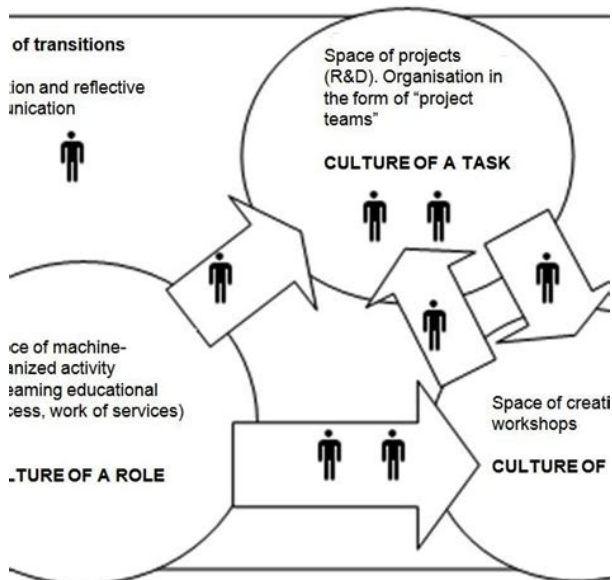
of transitions

ion and reflective unication

Space of projects (R&D). Organisation in the form of "project teams"

CULTURE OF A TASK

ce of machine-anized activity eaming educational cess, work of services)

LTURE OF A ROLE

Space of creati workshops

CULTURE OF